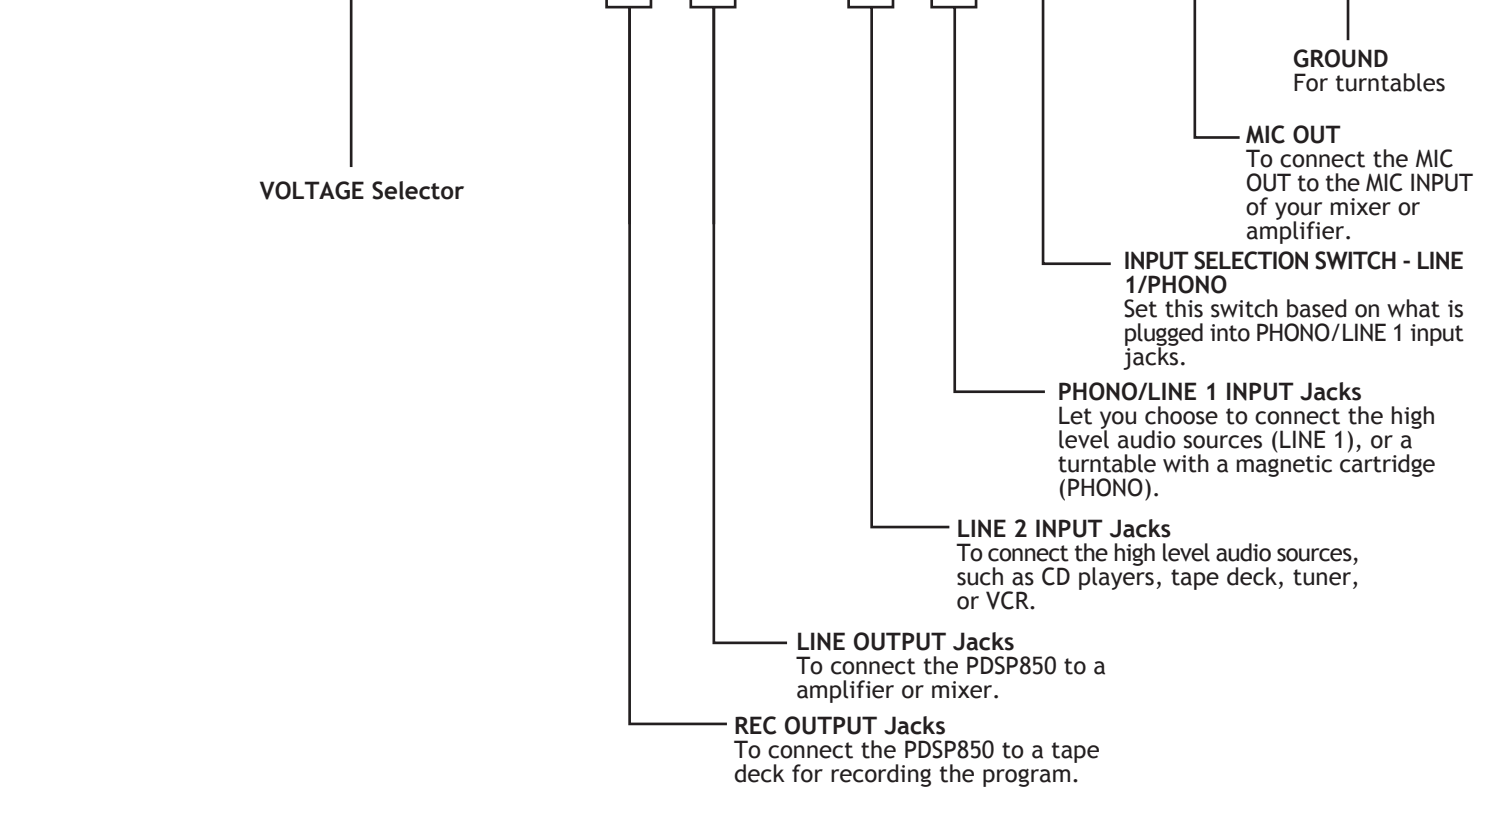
GROUND
For turntables

MIC OUT
To connect the MIC OUT to the MIC INPUT of your mixer or amplifier.

VOLTAGE Selector

INPUT SELECTION SWITCH - LINE 1/PHONO
Set this switch based on what is plugged into PHONO/LINE 1 input jacks.

PHONO/LINE 1 INPUT Jacks
Let you choose to connect the high level audio sources (LINE 1), or a turntable with a magnetic cartridge (PHONO).

LINE 2 INPUT Jacks
To connect the high level audio sources, such as CD players, tape deck, tuner, or VCR.

LINE OUTPUT Jacks
To connect the PDSP850 to a amplifier or mixer.

REC OUTPUT Jacks
To connect the PDSP850 to a tape deck for recording the program.